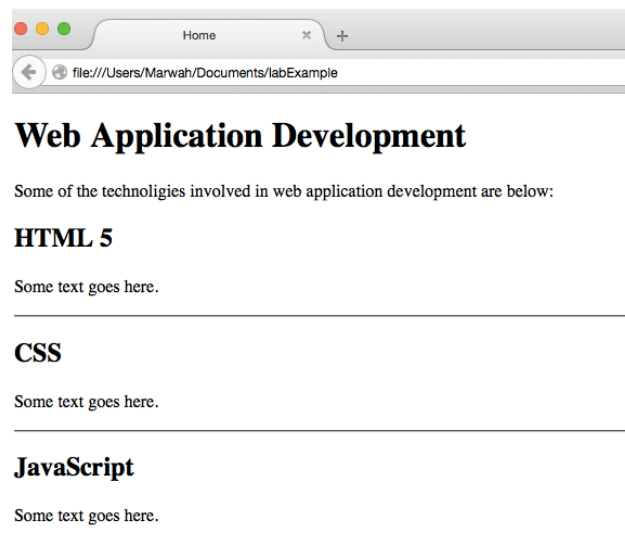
Home

file:///Users/Marwah/Documents/labExample

Web Application Development

Some of the technoligies involved in web application development are below:

HTML 5

Some text goes here.

CSS

Some text goes here.

JavaScript

Some text goes here.